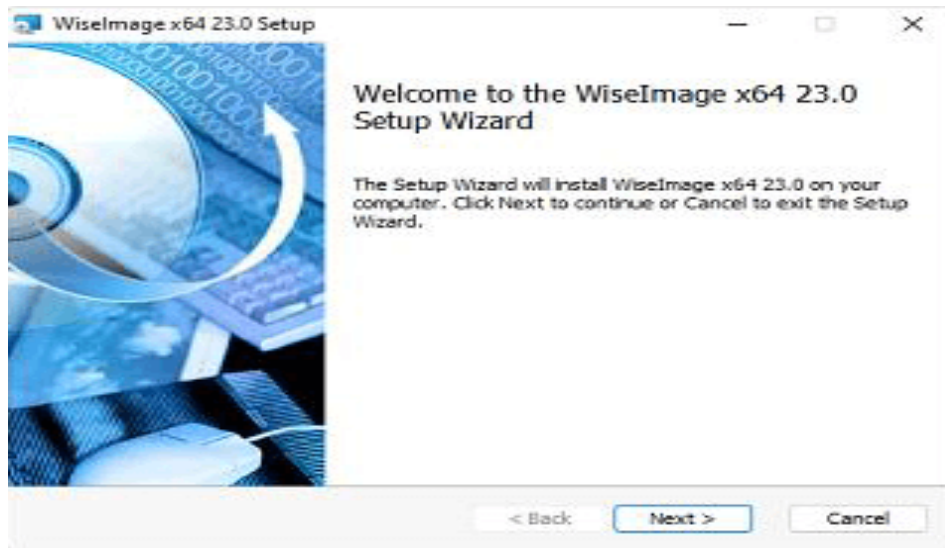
WiseImage x64 23.0 Setup

Welcome to the WiseImage x64 23.0 Setup Wizard

The Setup Wizard will install WiseImage x64 23.0 on your computer. Click Next to continue or Cancel to exit the Setup Wizard.

< Back

Next >

Cancel